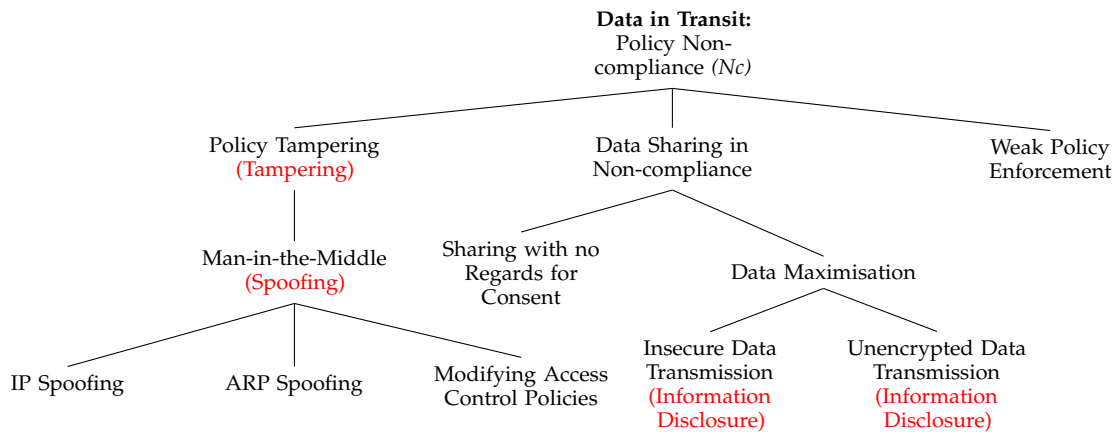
**Data in Transit:** Policy Non-compliance *(Nc)*

Policy Tampering (Tampering)

Data Sharing in Non-compliance

Weak Policy Enforcement

Man-in-the-Middle (Spoofing)

Sharing with no Regards for Consent

Data Maximisation

IP Spoofing

ARP Spoofing

Modifying Access Control Policies

Insecure Data Transmission (Information Disclosure)

Unencrypted Data Transmission (Information Disclosure)